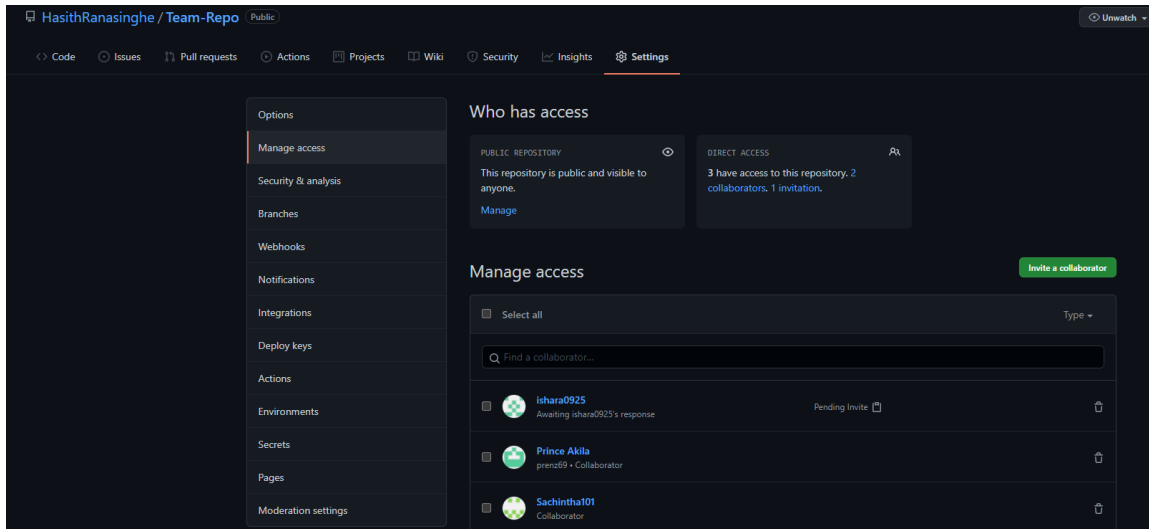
HasithRanasinghe / Team-Repo Public

Unwatch

Code Issues Pull requests Actions Projects Wiki Security Insights Settings

Options
Manage access
Security & analysis
Branches
Webhooks
Notifications
Integrations
Deploy keys
Actions
Environments
Secrets
Pages
Moderation settings

Who has access

PUBLIC REPOSITORY
This repository is public and visible to anyone.
Manage

DIRECT ACCESS
3 have access to this repository. 2 collaborators. 1 invitation.

Manage access

Invite a collaborator

Select all

Type

Find a collaborator...

ishara0925
Awaiting ishara0925's response
Pending Invite

Prince Akila
prenz69 • Collaborator

Sachintha101
Collaborator